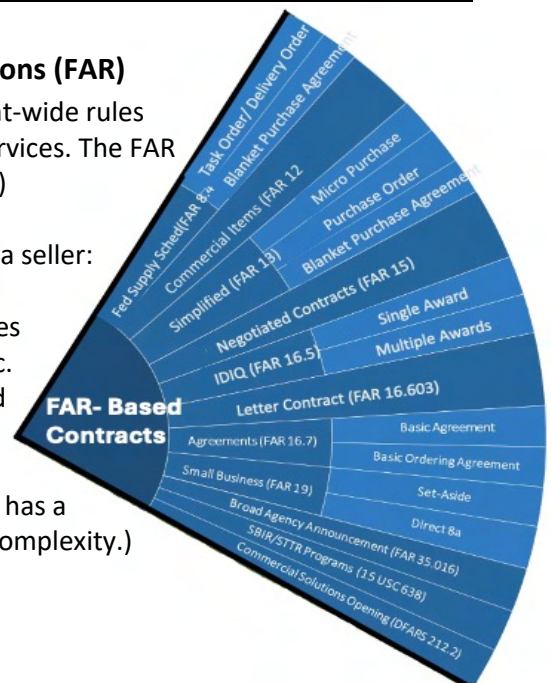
ons (FAR)

nt-wide rules rvices. The FAR )

a seller:

es c. d

has a omplexity.)

FAR- Based Contracts

Fed Supply Sched(FAR 8.4

Task Order/ Delivery Order

Blanket Purchase Agreement

Commercial Items (FAR 12

Simplified (FAR 13)

Micro Purchase

Purchase Order

Blanket Purchase Agreement

Negotiated Contracts (FAR 15)

IDIQ (FAR 16.5)

Single Award

Multiple Awards

Letter Contract (FAR 16.603)

Agreements (FAR 16.7)

Basic Agreement

Basic Ordering Agreement

Small Business (FAR 19)

Set-Aside

Direct 8a

Broad Agency Announcement (FAR 35.016)

SBIR/STTR Programs (15 USC 638)

Commercial Solutions Opening (DFARS 212.2)